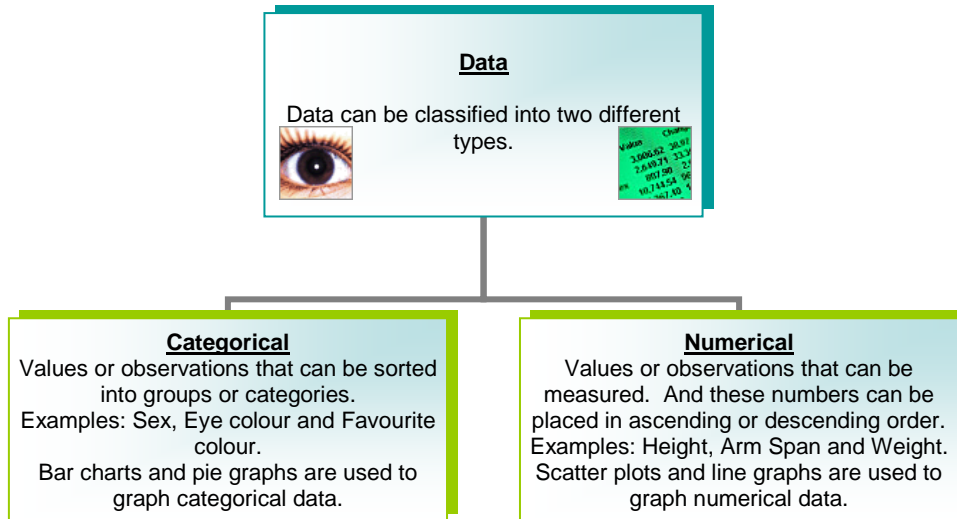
Data

Data can be classified into two different types.

Value Change
3,006.62 30.97
2,610.71 33.1
807.90 2.
10,714.54 98
367.40 1

Categorical
Values or observations that can be sorted into groups or categories.
Examples: Sex, Eye colour and Favourite colour.
Bar charts and pie graphs are used to graph categorical data.

Numerical
Values or observations that can be measured. And these numbers can be placed in ascending or descending order.
Examples: Height, Arm Span and Weight.
Scatter plots and line graphs are used to graph numerical data.